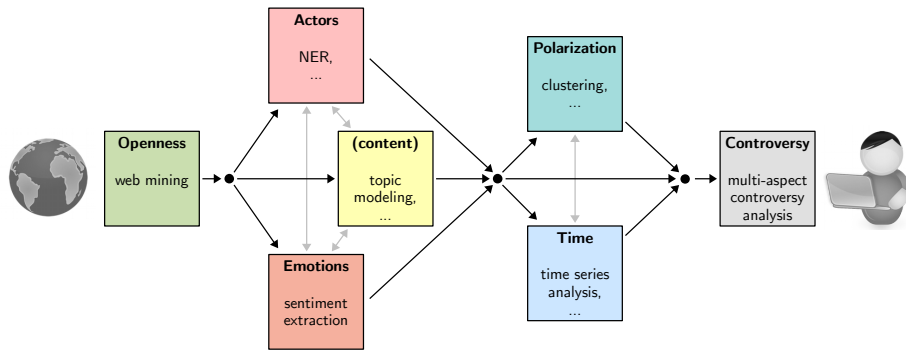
Openness

web mining

Actors

NER,
...

(content)

topic modeling,
...

Emotions

sentiment extraction

Polarization

clustering,
...

Time

time series analysis,
...

Controversy

multi-aspect controversy analysis